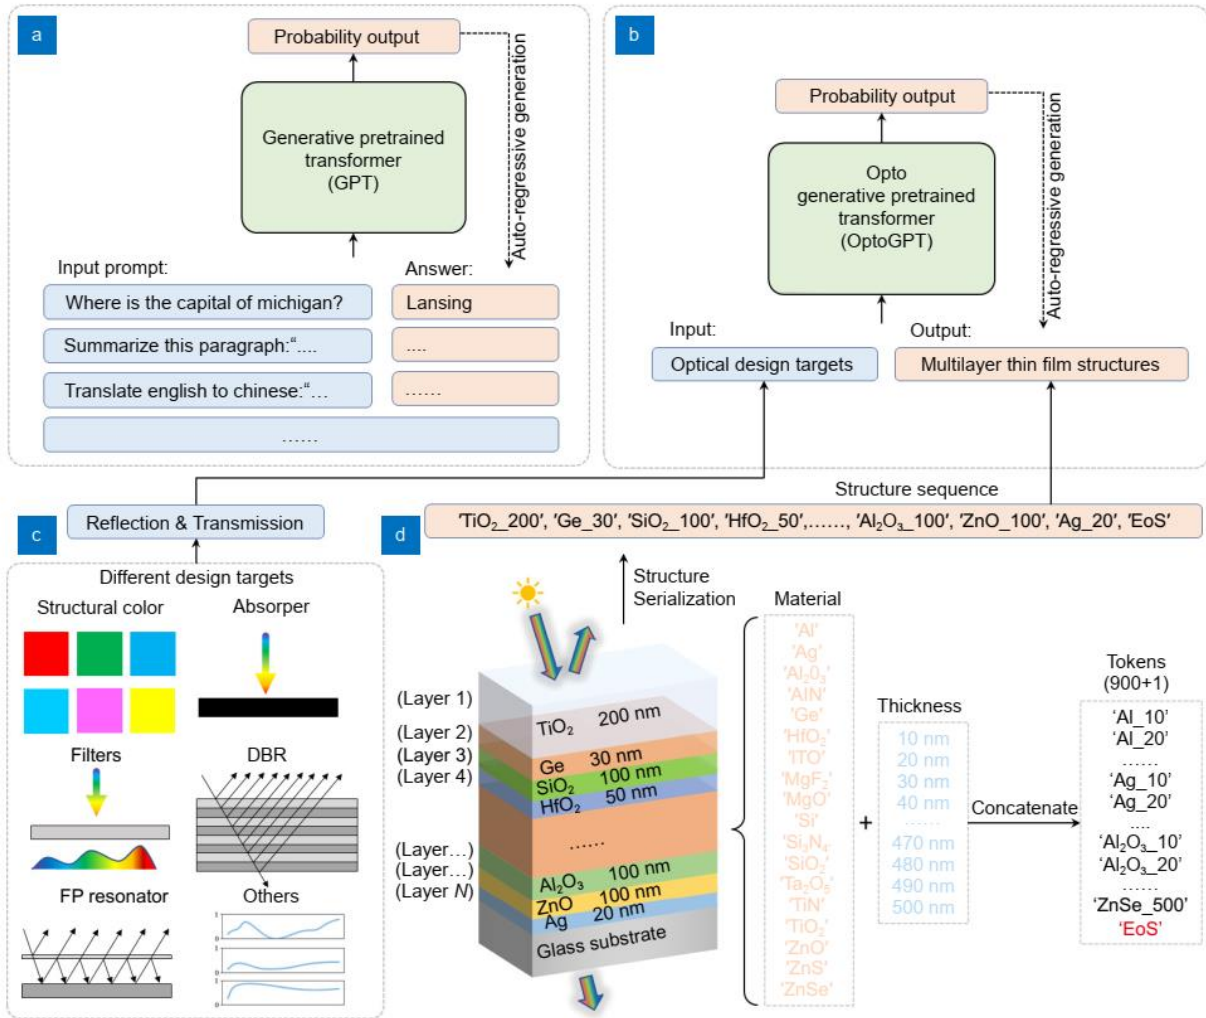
a

Probability output

Generative pretrained transformer (GPT)

Auto-regressive generation

Input prompt:

Answer:

Where is the capital of michigan?

Lansing

Summarize this paragraph:“....

....

Translate english to chinese:“…

……

……

b

Probability output

Opto generative pretrained transformer (OptoGPT)

Auto-regressive generation

Input:

Output:

Optical design targets

Multilayer thin film structures

Structure sequence

'$TiO_2$_200', 'Ge_30', '$SiO_2$_100', '$HfO_2$_50',……, '$Al_2O_3$_100', 'ZnO_100', 'Ag_20', 'EoS'

Reflection & Transmission

c

Different design targets

Structural color

Absorper

Filters

DBR

FP resonator

Others

d

Structure Serialization

(Layer 1)
(Layer 2)
(Layer 3)
(Layer 4)
(Layer…)
(Layer…)
(Layer N)

$TiO_2$ 200 nm
Ge 30 nm
$SiO_2$ 100 nm
$HfO_2$ 50 nm
……
$Al_2O_3$ 100 nm
ZnO 100 nm
Ag 20 nm
Glass substrate

Material

'Al'
'Ag'
'$Al_2O_3$'
'AlN'
'Ge'
'$HfO_2$'
'ITO'
'$MgF_2$'
'MgO'
'Si'
'$Si_3N_4$'
'$SiO_2$'
'$Ta_2O_5$'
'TiN'
'$TiO_2$'
'ZnO'
'ZnS'
'ZnSe'

+

Thickness

10 nm
20 nm
30 nm
40 nm
……
470 nm
480 nm
490 nm
500 nm

Concatenate

Tokens (900+1)

'Al_10'
'Al_20'
……
'Ag_10'
'Ag_20'
……
'$Al_2O_3$_10'
'$Al_2O_3$_20'
……
'ZnSe_500'
'EoS'